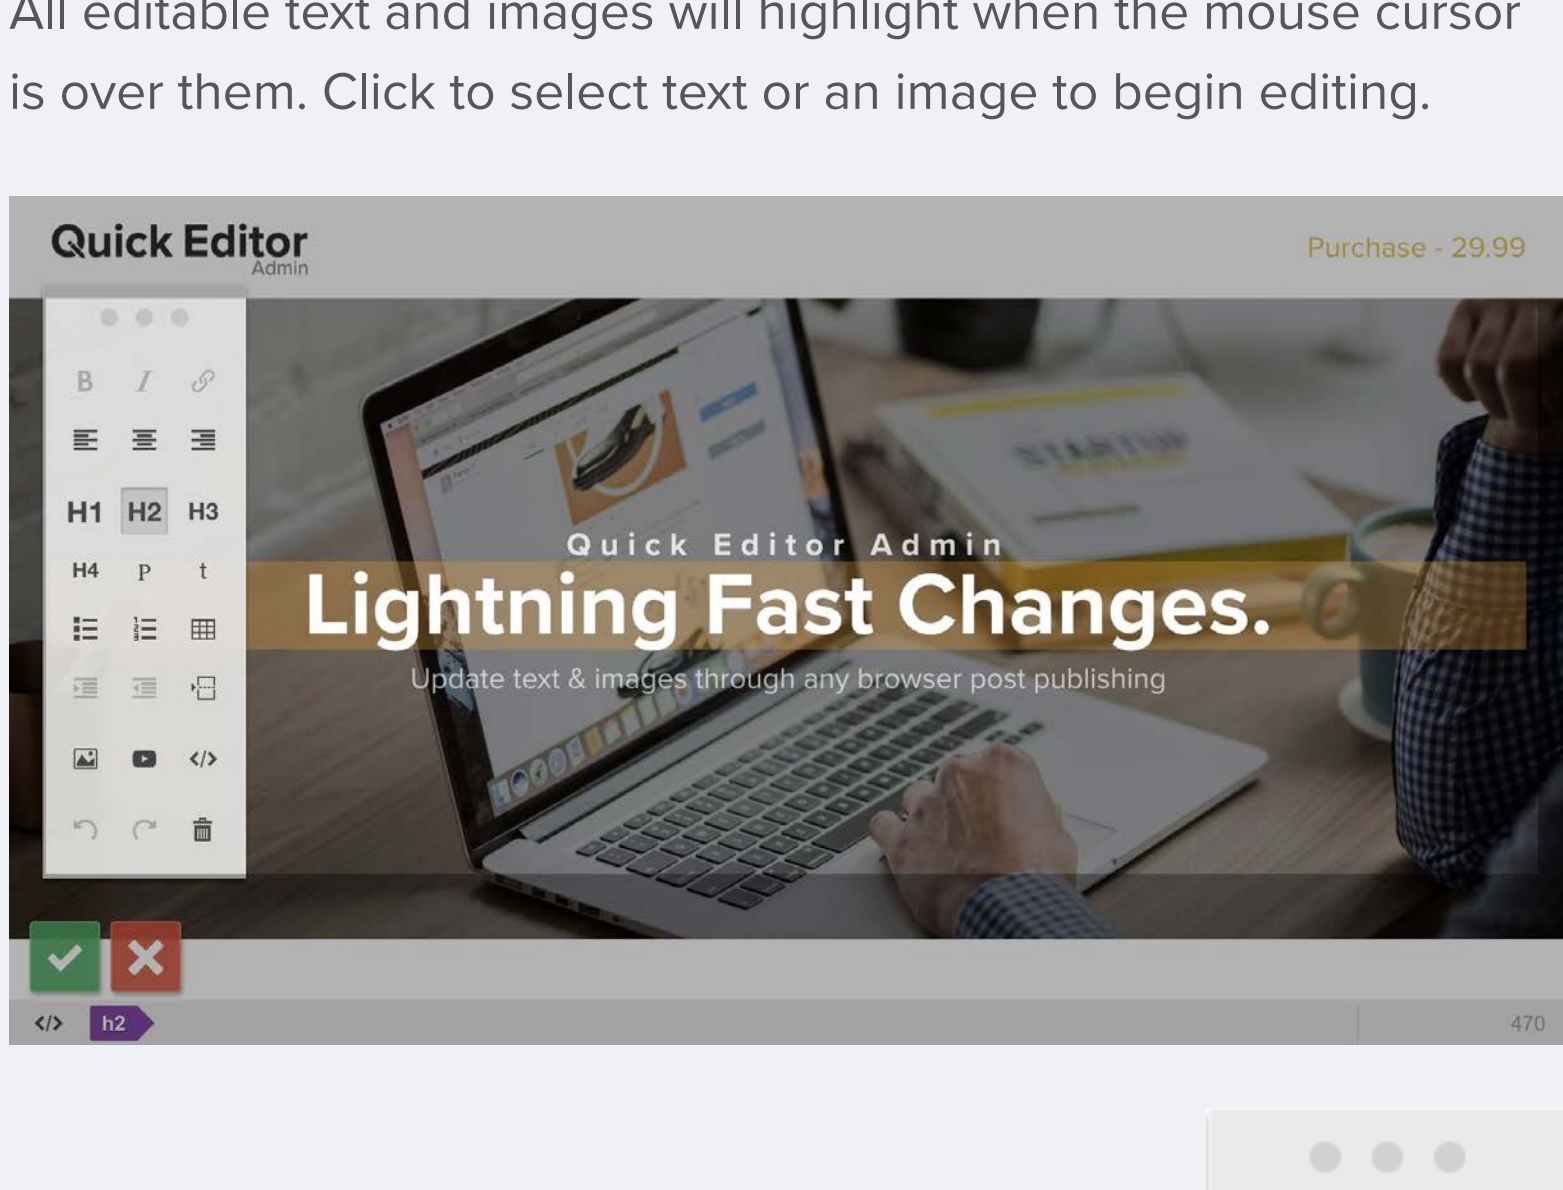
All editable text and images will highlight when the mouse cursor is over them. Click to select text or an image to begin editing.

Quick Editor
Admin

Purchase - 29.99

B I
H1 H2 H3
H4 P t
</>

Quick Editor Admin
Lightning Fast Changes.
Update text & images through any browser post publishing

</> h2

470